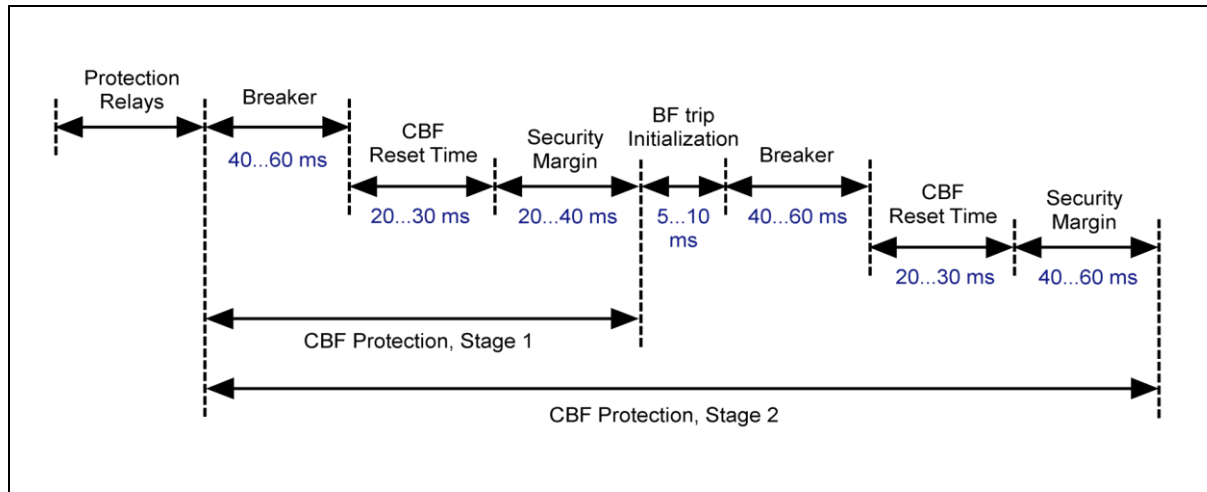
Protection Relays

Breaker
40...60 ms

CBF Reset Time
20...30 ms

Security Margin
20...40 ms

BF trip Initialization
5...10 ms

Breaker
40...60 ms

CBF Reset Time
20...30 ms

Security Margin
40...60 ms

CBF Protection, Stage 1

CBF Protection, Stage 2